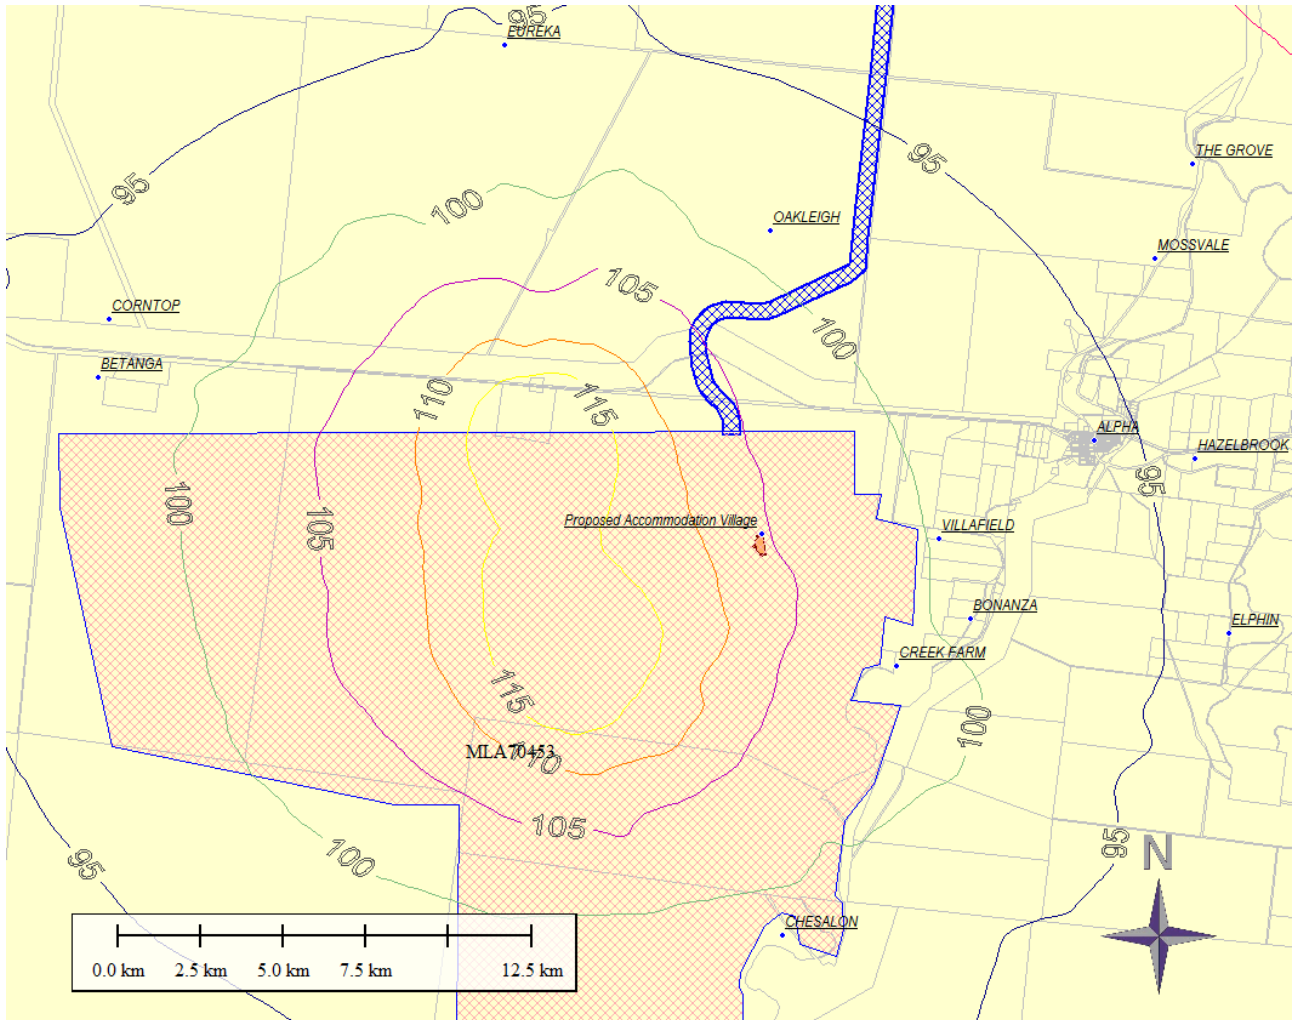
95
EUREKA
95
THE GROVE
95
100
OAKLEIGH
MOSSVALE
CORNTOP
105
100
BETANGA
110
115
ALPHA
HAZELBROOK
95
100
105
Proposed Accommodation Village
VILLAFIELD
BONANZA
ELPHIN
CREEK FARM
115
100
MLA70453
110
105
100
95
95
N
CHESALON
0.0 km
2.5 km
5.0 km
7.5 km
12.5 km